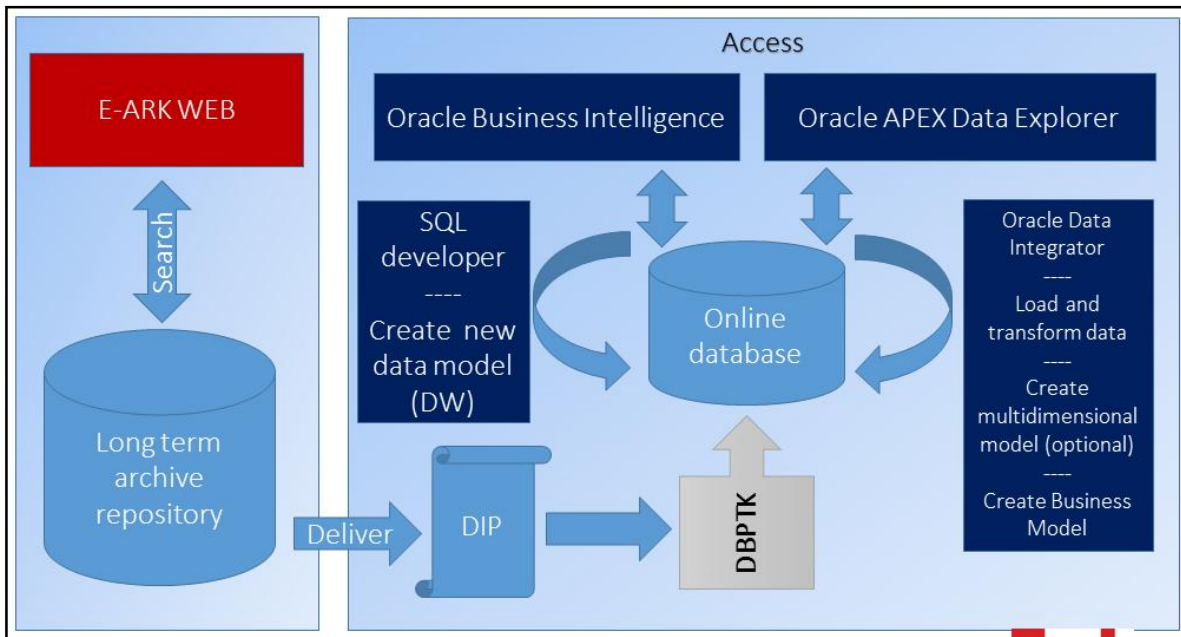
E-ARK WEB

Search

Long term archive repository

Deliver

Access

Oracle Business Intelligence

Oracle APEX Data Explorer

SQL developer
----
Create new data model (DW)

Online database

Oracle Data Integrator
----
Load and transform data
----
Create multidimensional model (optional)
----
Create Business Model

DIP

DBPTK